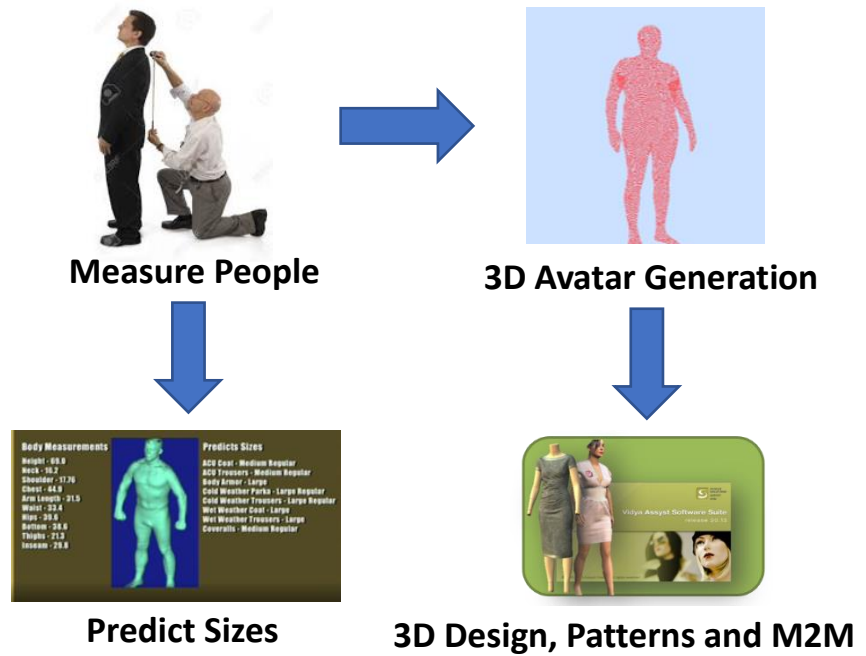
Measure People

3D Avatar Generation

Body Measurements
Height - 69.9
Neck - 16.2
Shoulder - 17.76
Chest - 44.9
Arm Length - 31.5
Waist - 33.4
Hips - 39.6
Bottom - 38.8
Thighs - 21.3
Inseam - 29.8

Predicts Sizes
ACU Coat - Medium Regular
ACU Trousers - Medium Regular
Body Armor - Large
Cold Weather Parka - Large Regular
Cold Weather Trousers - Large Regular
Wet Weather Coat - Large
Wet Weather Trousers - Large
Coveralls - Medium Regular

Predict Sizes

Vidya Assyst Software Suite
release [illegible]

3D Design, Patterns and M2M